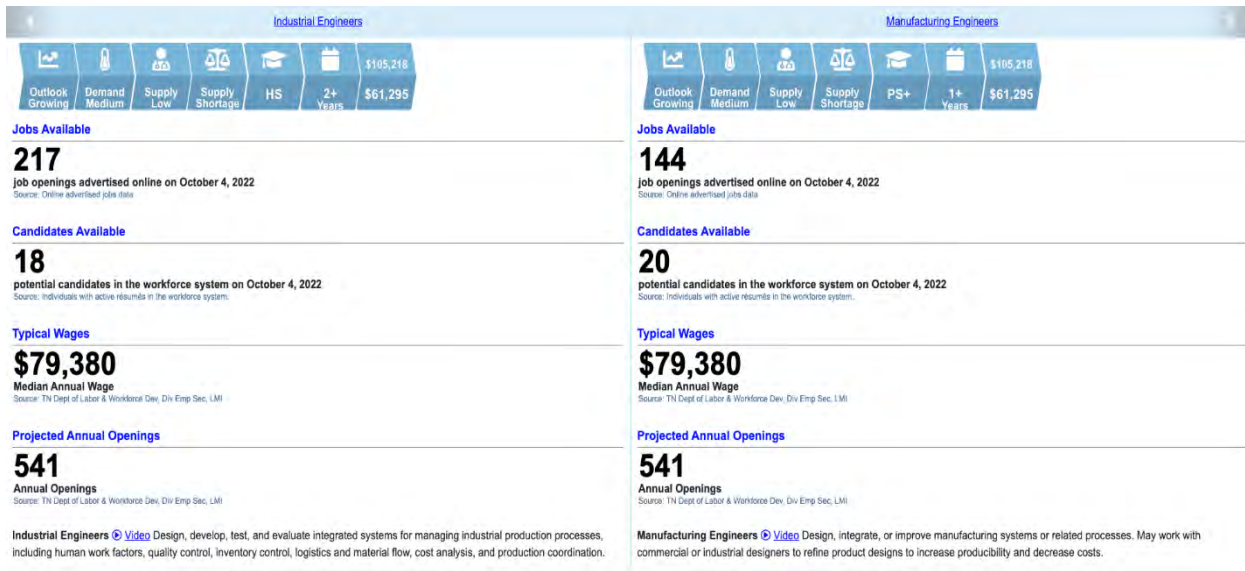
Industrial Engineers

Outlook Growing | Demand Medium | Supply Low | Supply Shortage | HS | 2+ Years | $105,218 $61,295

Jobs Available

217

job openings advertised online on October 4, 2022
Source: Online advertised jobs data

Candidates Available

18

potential candidates in the workforce system on October 4, 2022
Source: Individuals with active resumés in the workforce system.

Typical Wages

$79,380

Median Annual Wage
Source: TN Dept of Labor & Workforce Dev, Div Emp Sec, LMI

Projected Annual Openings

541

Annual Openings
Source: TN Dept of Labor & Workforce Dev, Div Emp Sec, LMI

Industrial Engineers Video Design, develop, test, and evaluate integrated systems for managing industrial production processes, including human work factors, quality control, inventory control, logistics and material flow, cost analysis, and production coordination.

Manufacturing Engineers

Outlook Growing | Demand Medium | Supply Low | Supply Shortage | PS+ | 1+ Years | $105,218 $61,295

Jobs Available

144

job openings advertised online on October 4, 2022
Source: Online advertised jobs data

Candidates Available

20

potential candidates in the workforce system on October 4, 2022
Source: Individuals with active resumés in the workforce system.

Typical Wages

$79,380

Median Annual Wage
Source: TN Dept of Labor & Workforce Dev, Div Emp Sec, LMI

Projected Annual Openings

541

Annual Openings
Source: TN Dept of Labor & Workforce Dev, Div Emp Sec, LMI

Manufacturing Engineers Video Design, integrate, or improve manufacturing systems or related processes. May work with commercial or industrial designers to refine product designs to increase producibility and decrease costs.